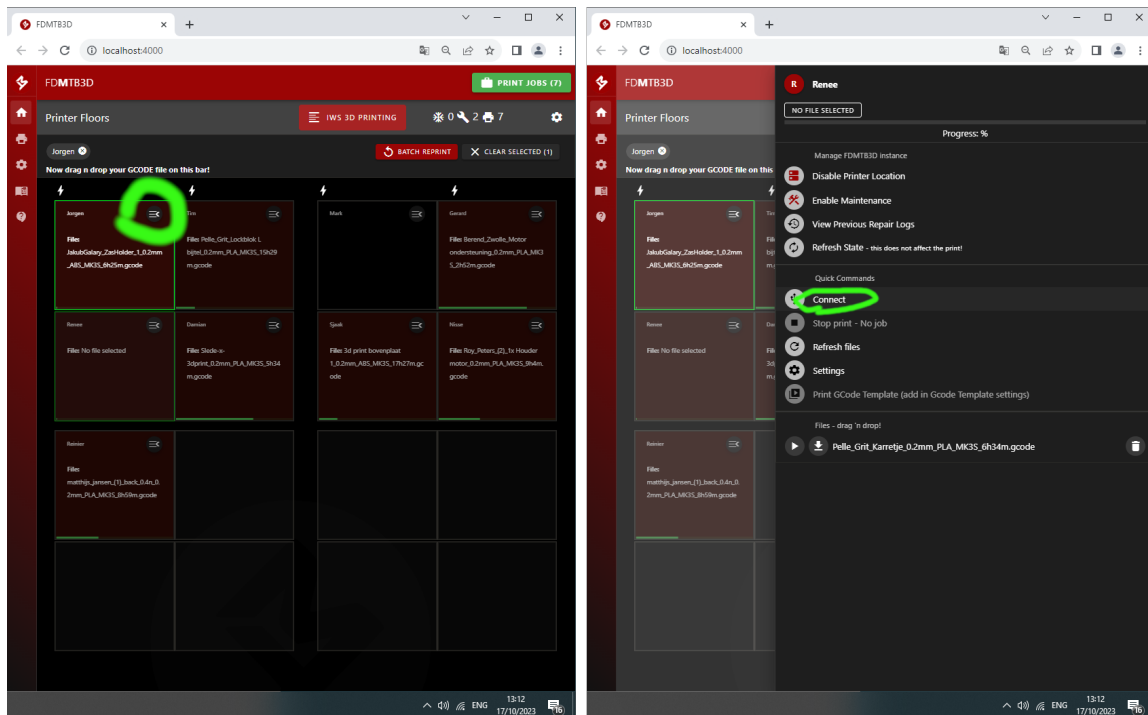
FDMTB3D
localhost:4000
FDMTB3D
PRINT JOBS (7)
Printer Floors
IWS 3D PRINTING
0 2 7
Jorgen
BATCH REPRINT
CLEAR SELECTED (1)
Now drag n drop your GCODE file on this bar!

Jorgen
Files: JakubGalary_ZasHolder_1_0.2mm_ABS_MK3S_6h25m.gcode

Tim
Files: Pelle_Grit_Lockblok L bijtel_0.2mm_PLA_MK3S_15h29m.gcode

Mark

Gerard
Files: Berend_Zwolle_Motor ondersteuning_0.2mm_PLA_MK3S_2h52m.gcode

Renee
Files: No file selected

Damian
Files: Slede-x-3dprint_0.2mm_PLA_MK3S_5h34m.gcode

Sjaak
Files: 3d print bovenplaat 1_0.2mm_ABS_MK3S_17h27m.gcode

Nisse
Files: Roy_Peters_(2)_1x Houder motor_0.2mm_PLA_MK3S_9h4m.gcode

Reinier
Files: matthijn_jansen_(1)_back_0.4n_0.2mm_PLA_MK3S_8h59m.gcode

ENG 13:12 17/10/2023

FDMTB3D
localhost:4000
FDMTB3D
Printer Floors
Jorgen
Now drag n drop your GCODE file on this bar!
Jorgen
Files: JakubGalary_ZasHolder_1_0.2mm_ABS_MK3S_6h25m.gcode
Renee
Files: No file selected
Reinier
Files: matthijn_jansen_(1)_back_0.4n_0.2mm_PLA_MK3S_8h59m.gcode

R Renee
NO FILE SELECTED
Progress: %
Manage FDMTB3D instance
Disable Printer Location
Enable Maintenance
View Previous Repair Logs
Refresh State - this does not affect the print!
Quick Commands
Connect
Stop print - No job
Refresh files
Settings
Print GCode Template (add in Gcode Template settings)
Files - drag 'n drop!
Pelle_Grit_Karretje_0.2mm_PLA_MK3S_6h34m.gcode

ENG 13:12 17/10/2023